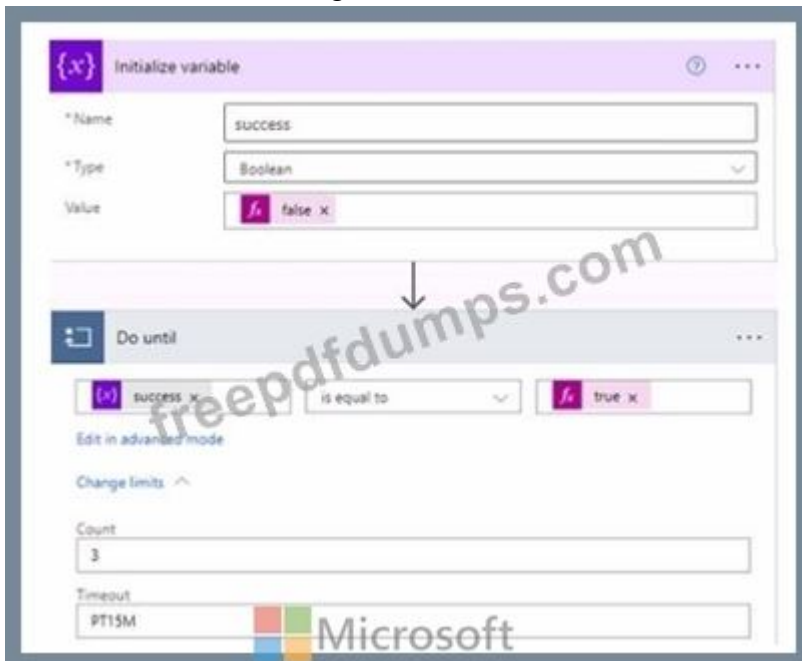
{x} Initialize variable

*Name success

*Type Boolean

Value false ×

freepdfdumps.com

Do until

{x} success × is equal to true ×

Edit in advanced mode

Change limits

Count
3

Timeout
PT15M

Microsoft